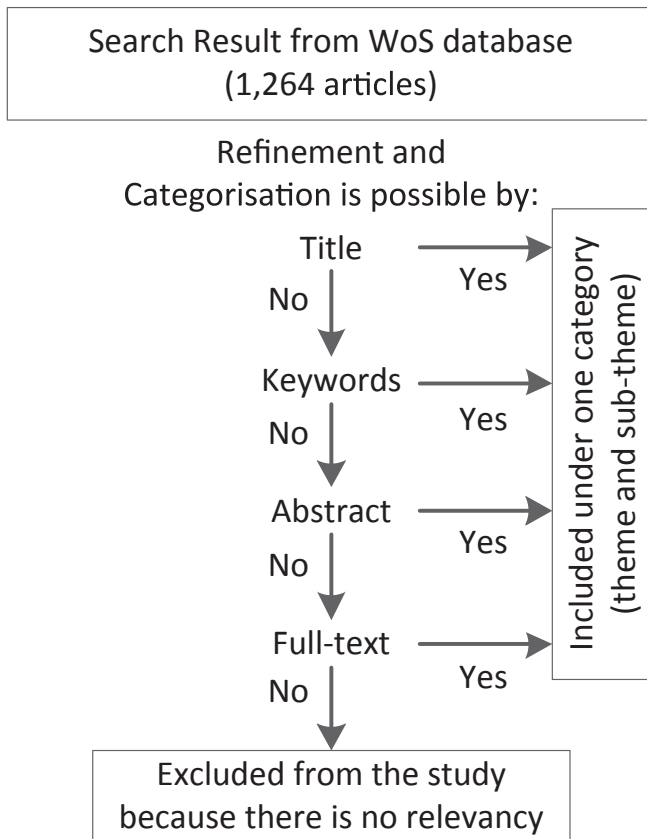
Search Result from WoS database
(1,264 articles)

Refinement and
Categorisation is possible by:

Title
Yes
No
Keywords
Yes
No
Abstract
Yes
No
Full-text
Yes
No

Included under one category
(theme and sub-theme)

Excluded from the study
because there is no relevancy